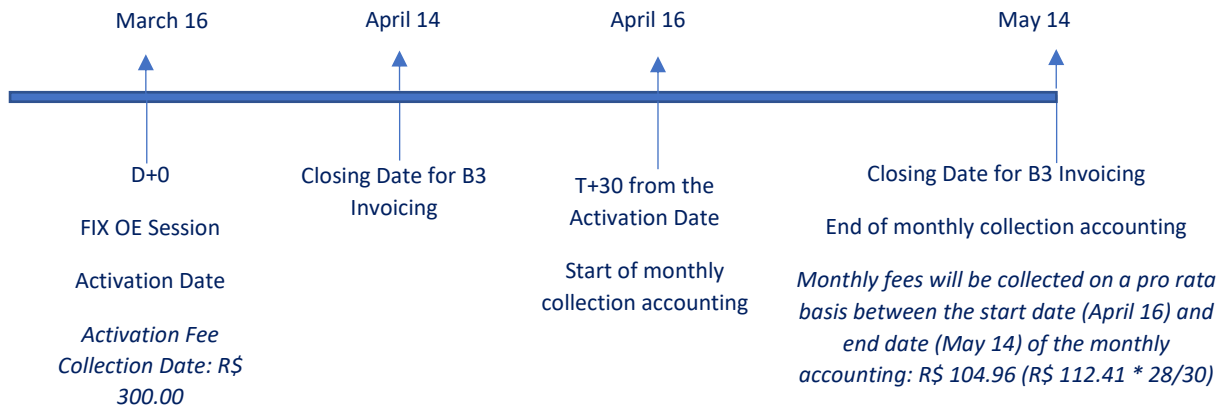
March 16

D+0

FIX OE Session

Activation Date

*Activation Fee Collection Date: R$ 300.00*

April 14

Closing Date for B3 Invoicing

April 16

T+30 from the Activation Date

Start of monthly collection accounting

May 14

Closing Date for B3 Invoicing

End of monthly collection accounting

*Monthly fees will be collected on a pro rata basis between the start date (April 16) and end date (May 14) of the monthly accounting: R$ 104.96 (R$ 112.41 * 28/30)*